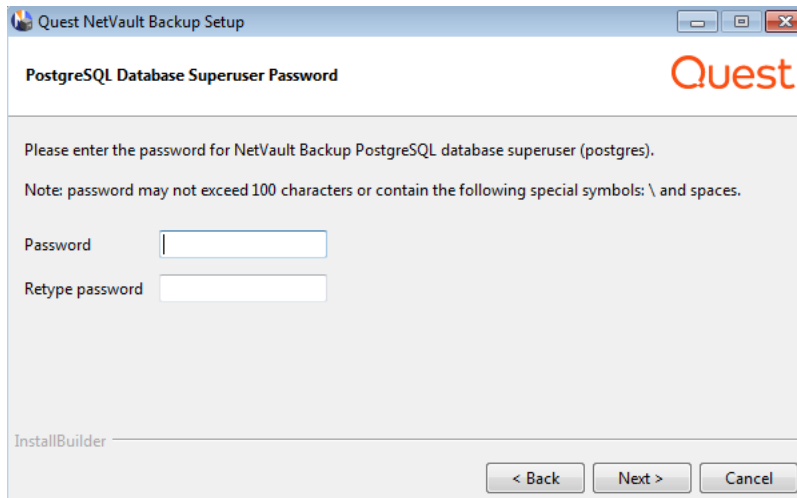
Quest NetVault Backup Setup

PostgreSQL Database Superuser Password

Quest

Please enter the password for NetVault Backup PostgreSQL database superuser (postgres).

Note: password may not exceed 100 characters or contain the following special symbols: \ and spaces.

Password

Retype password

InstallBuilder

< Back

Next >

Cancel